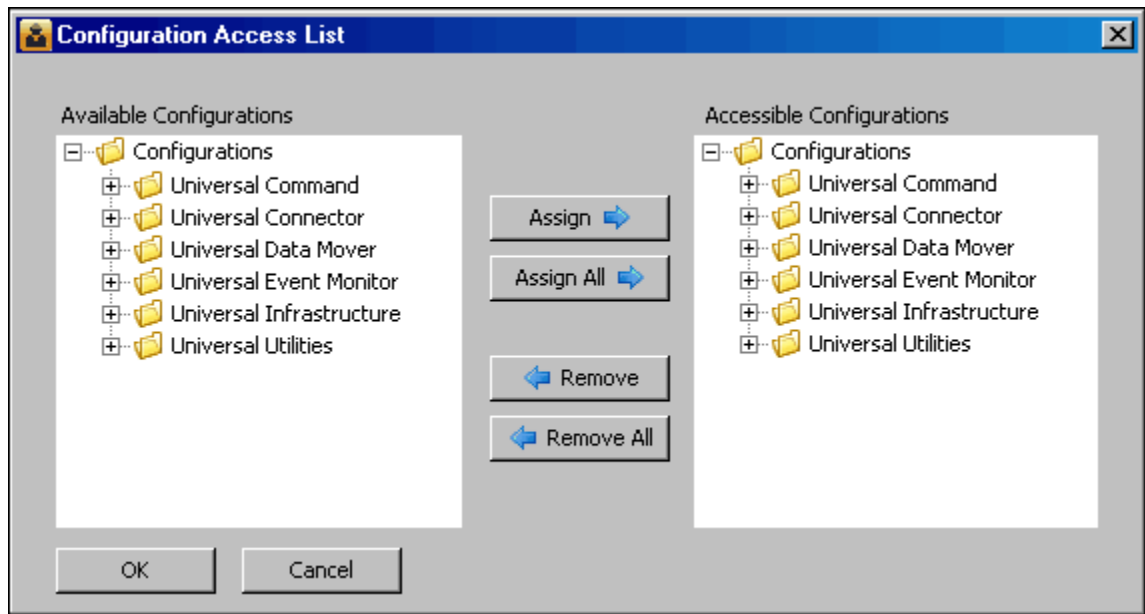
Configuration Access List

Available Configurations

Configurations
Universal Command
Universal Connector
Universal Data Mover
Universal Event Monitor
Universal Infrastructure
Universal Utilities

Assign
Assign All
Remove
Remove All

Accessible Configurations

Configurations
Universal Command
Universal Connector
Universal Data Mover
Universal Event Monitor
Universal Infrastructure
Universal Utilities

OK
Cancel